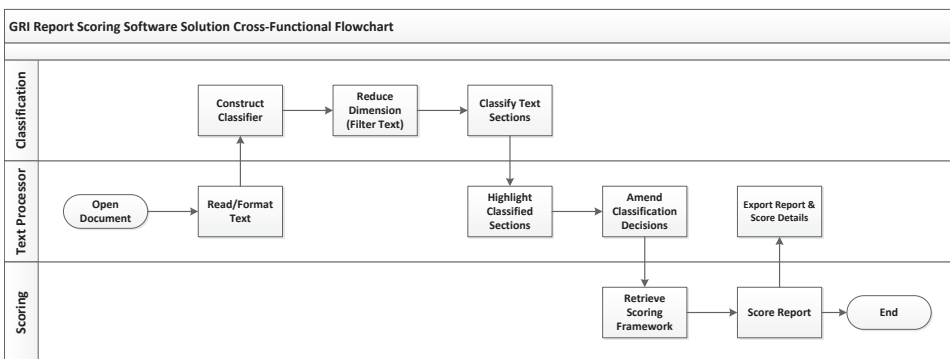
GRI Report Scoring Software Solution Cross-Functional Flowchart

Classification

Construct Classifier

Reduce Dimension (Filter Text)

Classify Text Sections

Text Processor

Open Document

Read/Format Text

Highlight Classified Sections

Amend Classification Decisions

Export Report & Score Details

Scoring

Retrieve Scoring Framework

Score Report

End